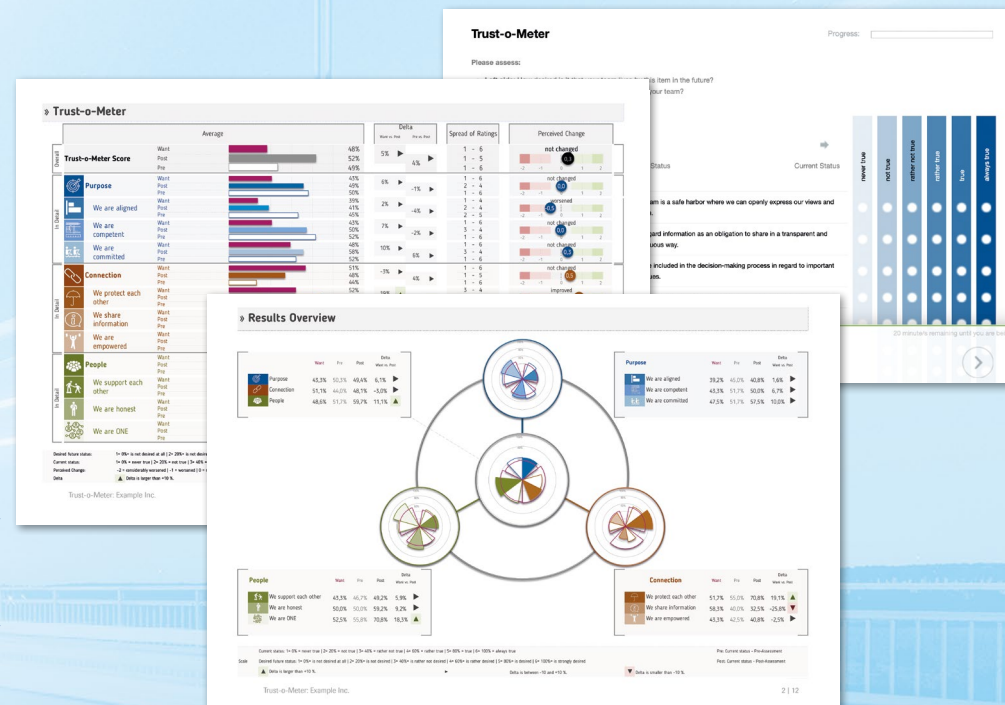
Trust-o-Meter

Progress:

Please assess:

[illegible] item in the future?

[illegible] your team?

Status

Current Status

never true

not true

rather not true

rather true

true

always true

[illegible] am is a safe harbor where we can openly express our views and

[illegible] gard information as an obligation to share in a transparent and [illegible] uous way.

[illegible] included in the decision-making process in regard to important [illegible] ies.

20 minutes remaining until you are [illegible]

» Trust-o-Meter

| | | | Average | | Delta Want vs. Post | Delta Pre vs. Post | Spread of Ratings | Perceived Change |
|---|---|---|---|---|---|---|---|---|
| Overall | Trust-o-Meter Score | Want | | 48% | 5% | | 1 - 6 | not changed |
| | | Post | | 52% | | 4% | 1 - 5 | 0,1 |
| | | Pre | | 49% | | | 1 - 6 | |
| In Detail | Purpose | Want | | 43% | 6% | | 1 - 6 | not changed |
| | | Post | | 49% | | -1% | 2 - 4 | 0,0 |
| | | Pre | | 50% | | | 1 - 6 | |
| | We are aligned | Want | | 39% | 2% | | 1 - 4 | worsened |
| | | Post | | 41% | | -4% | 2 - 4 | -0,5 |
| | | Pre | | 45% | | | 2 - 5 | |
| | We are competent | Want | | 43% | 7% | | 1 - 6 | not changed |
| | | Post | | 50% | | -2% | 3 - 4 | 0,1 |
| | | Pre | | 52% | | | 1 - 6 | |
| | We are committed | Want | | 48% | 10% | | 1 - 6 | not changed |
| | | Post | | 58% | | 6% | 3 - 4 | 0,3 |
| | | Pre | | 52% | | | 1 - 6 | |
| In Detail | Connection | Want | | 51% | -3% | | 1 - 6 | not changed |
| | | Post | | 48% | | 4% | 1 - 5 | 0,5 |
| | | Pre | | 44% | | | 1 - 6 | |
| | We protect each other | Want | | 52% | 19% | | 3 - 4 | improved |
| | | Post | | | | | | |
| | | Pre | | | | | | |
| | We share information | Want | | | | | | |
| | | Post | | | | | | |
| | | Pre | | | | | | |
| | We are empowered | Want | | | | | | |
| | | Post | | | | | | |
| | | Pre | | | | | | |
| In Detail | People | Want | | | | | | |
| | | Post | | | | | | |
| | | Pre | | | | | | |
| | We support each other | Want | | | | | | |
| | | Post | | | | | | |
| | | Pre | | | | | | |
| | We are honest | Want | | | | | | |
| | | Post | | | | | | |
| | | Pre | | | | | | |
| | We are ONE | Want | | | | | | |
| | | Post | | | | | | |
| | | Pre | | | | | | |

Desired future status: 1= 0%= is not desired at all | 2= 20%= is not desir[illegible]
Current status: 1= 0% = never true | 2= 20% = not true | 3= 40% = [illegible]
Perceived Change: -2 = considerably worsened | -1 = worsened | 0 = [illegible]
Delta ▲ Delta is larger than +10 %

Trust-o-Meter: Example Inc.

» Results Overview

| | Want | Pre | Post | Delta Want vs. Post | |
|---|---|---|---|---|---|
| Purpose | 43,3% | 50,2% | 49,4% | 6,1% | ▶ |
| Connection | 51,1% | 44,0% | 48,1% | -3,0% | ▶ |
| People | 48,6% | 51,7% | 59,7% | 11,1% | ▲ |

| Purpose | Want | Pre | Post | Delta Want vs. Post | |
|---|---|---|---|---|---|
| We are aligned | 39,2% | 45,0% | 40,8% | 1,6% | ▶ |
| We are competent | 43,3% | 51,7% | 50,0% | 6,7% | ▶ |
| We are committed | 47,5% | 51,7% | 57,5% | 10,0% | ▶ |

| People | Want | Pre | Post | Delta Want vs. Post | |
|---|---|---|---|---|---|
| We support each other | 43,3% | 46,7% | 49,2% | 5,9% | ▶ |
| We are honest | 50,0% | 50,0% | 59,2% | 9,2% | ▶ |
| We are ONE | 52,5% | 55,8% | 70,8% | 18,3% | ▲ |

| Connection | Want | Pre | Post | Delta Want vs. Post | |
|---|---|---|---|---|---|
| We protect each other | 51,7% | 55,0% | 70,8% | 19,1% | ▲ |
| We share information | 58,3% | 40,0% | 32,5% | -25,8% | ▼ |
| We are empowered | 43,3% | 42,5% | 40,8% | -2,5% | ▶ |

Scale
Current status: 1= 0% = never true | 2= 20% = not true | 3= 40% = rather not true | 4= 60% = rather true | 5= 80% = true | 6= 100% = always true
Desired future status: 1= 0%= is not desired at all | 2= 20% is not desired | 3= 40%= is rather not desired | 4= 60%= is rather desired | 5= 80%= is desired | 6= 100%= is strongly desired
Pre: Current status - Pre-Assessment
Post: Current status - Post-Assessment
▲ Delta is larger than +10 %
Delta is between -10 and +10 %
▼ Delta is smaller than -10 %

Trust-o-Meter: Example Inc.

2 | 12